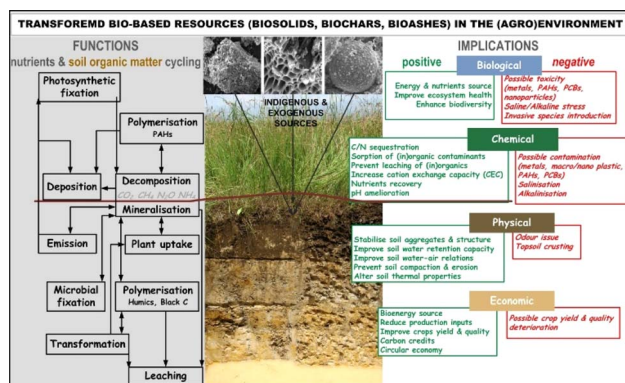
TRANSFOREMD BIO-BASED RESOURCES (BIOSOLIDS, BIOCHARS, BIOASHES) IN THE (AGRO)ENVIRONMENT

FUNCTIONS
nutrients & soil organic matter cycling

Photosynthetic fixation

Polymerisation
PAHs

Deposition

Decomposition
$CO_2$ $CH_4$ $N_2O$ $NH_3$

Mineralisation

Emission

Plant uptake

Microbial fixation

Polymerisation
Humics, Black C

Transformation

Leaching

INDIGENOUS & EXOGENOUS SOURCES

IMPLICATIONS
positive
negative

Biological

Energy & nutrients source
Improve ecosystem health
Enhance biodiversity

Possible toxicity (metals, PAHs, PCBs, nanoparticles)
Saline/Alkaline stress
Invasive species introduction

Chemical

C/N sequestration
Sorption of (in)organic contaminants
Prevent leaching of (in)organics
Increase cation exchange capacity (CEC)
Nutrients recovery
pH amelioration

Possible contamination (metals, macro/nano plastic, PAHs, PCBs)
Salinisation
Alkalinisation

Physical

Stabilise soil aggregates & structure
Improve soil water retention capacity
Improve soil water-air relations
Prevent soil compaction & erosion
Alter soil thermal properties

Odour issue
Topsoil crusting

Economic

Bioenergy source
Reduce production inputs
Improve crops yield & quality
Carbon credits
Circular economy

Possible crop yield & quality deterioration